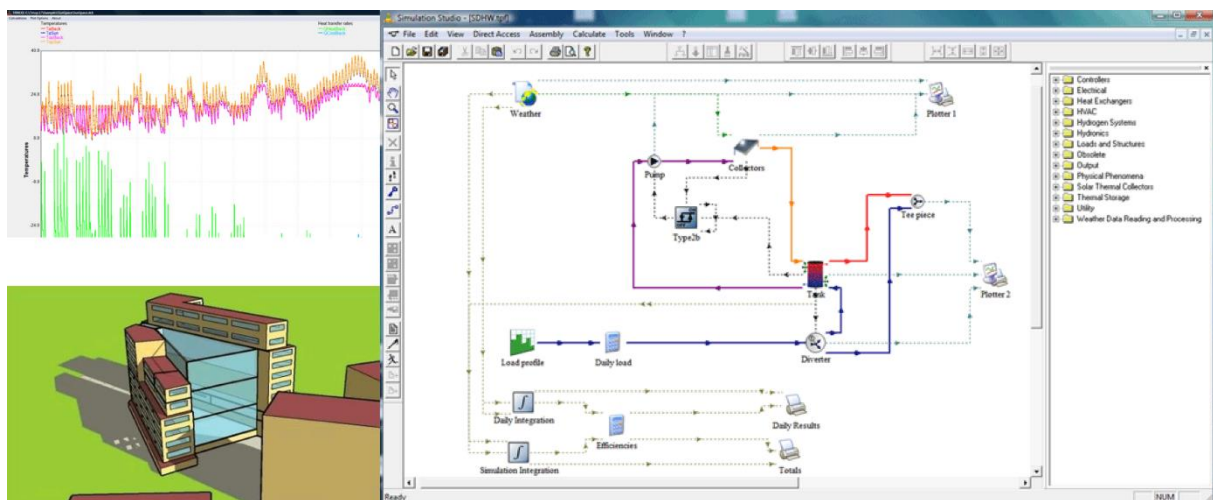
Temperatures

Heat transfer rates

40.0

24.0

8.0

-8.0

-24.0

Temperatures

Simulation Studio - [SDHW.tpf]

File Edit View Direct Access Assembly Calculate Tools Window ?

Weather

Plotter 1

Collectors

Pump

Type2b

Tee piece

Tank

Plotter 2

Load profile

Daily load

Diverter

Daily Integration

Daily Results

Efficiencies

Simulation Integration

Totals

Controllers
Electrical
Heat Exchangers
HVAC
Hydrogen Systems
Hydronics
Loads and Structures
Obsolete
Output
Physical Phenomena
Solar Thermal Collectors
Thermal Storage
Utility
Weather Data Reading and Processing

Ready

NUM